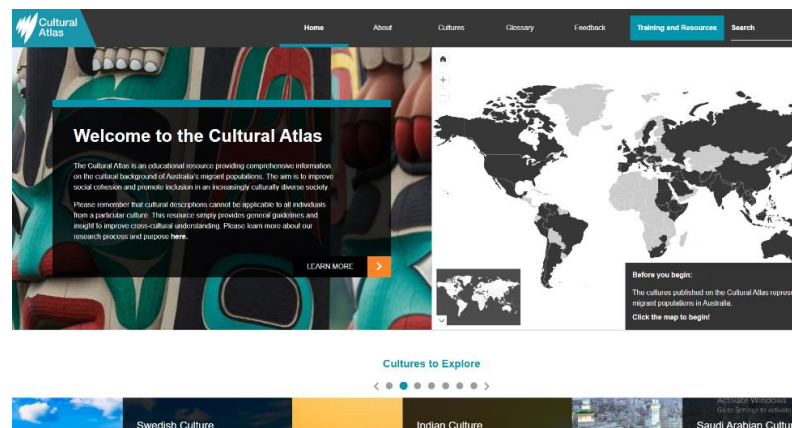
Cultural Atlas

Home About Cultures Glossary Feedback Training and Resources Search

Welcome to the Cultural Atlas

The Cultural Atlas is an educational resource providing comprehensive information on the cultural background of Australia's migrant populations. The aim is to improve social cohesion and promote inclusion in an increasingly culturally diverse society.

Please remember that cultural descriptions cannot be applicable to all individuals from a particular culture. This resource simply provides general guidelines and insight to improve cross-cultural understanding. Please learn more about our research process and purpose here.

LEARN MORE

Before you begin:

The cultures published on the Cultural Atlas repres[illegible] migrant populations in Australia.

Click the map to begin!

Cultures to Explore

Swedish Culture

Indian Culture

Saudi Arabian Cultu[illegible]

Activate Windows
Go to Settings to activate